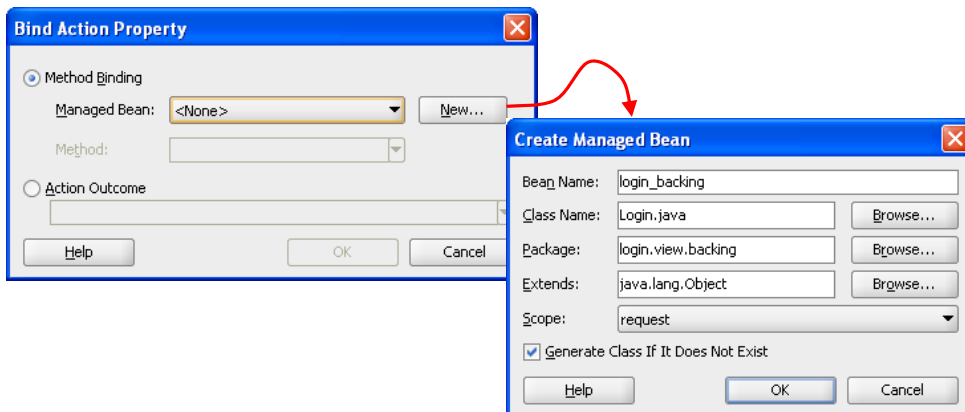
Bind Action Property

Method Binding

Managed Bean: <None>

New...

Method:

Action Outcome

Help

OK

Cancel

Create Managed Bean

Bean Name: login_backing

Class Name: Login.java

Browse...

Package: login.view.backing

Browse...

Extends: java.lang.Object

Browse...

Scope: request

Generate Class If It Does Not Exist

Help

OK

Cancel